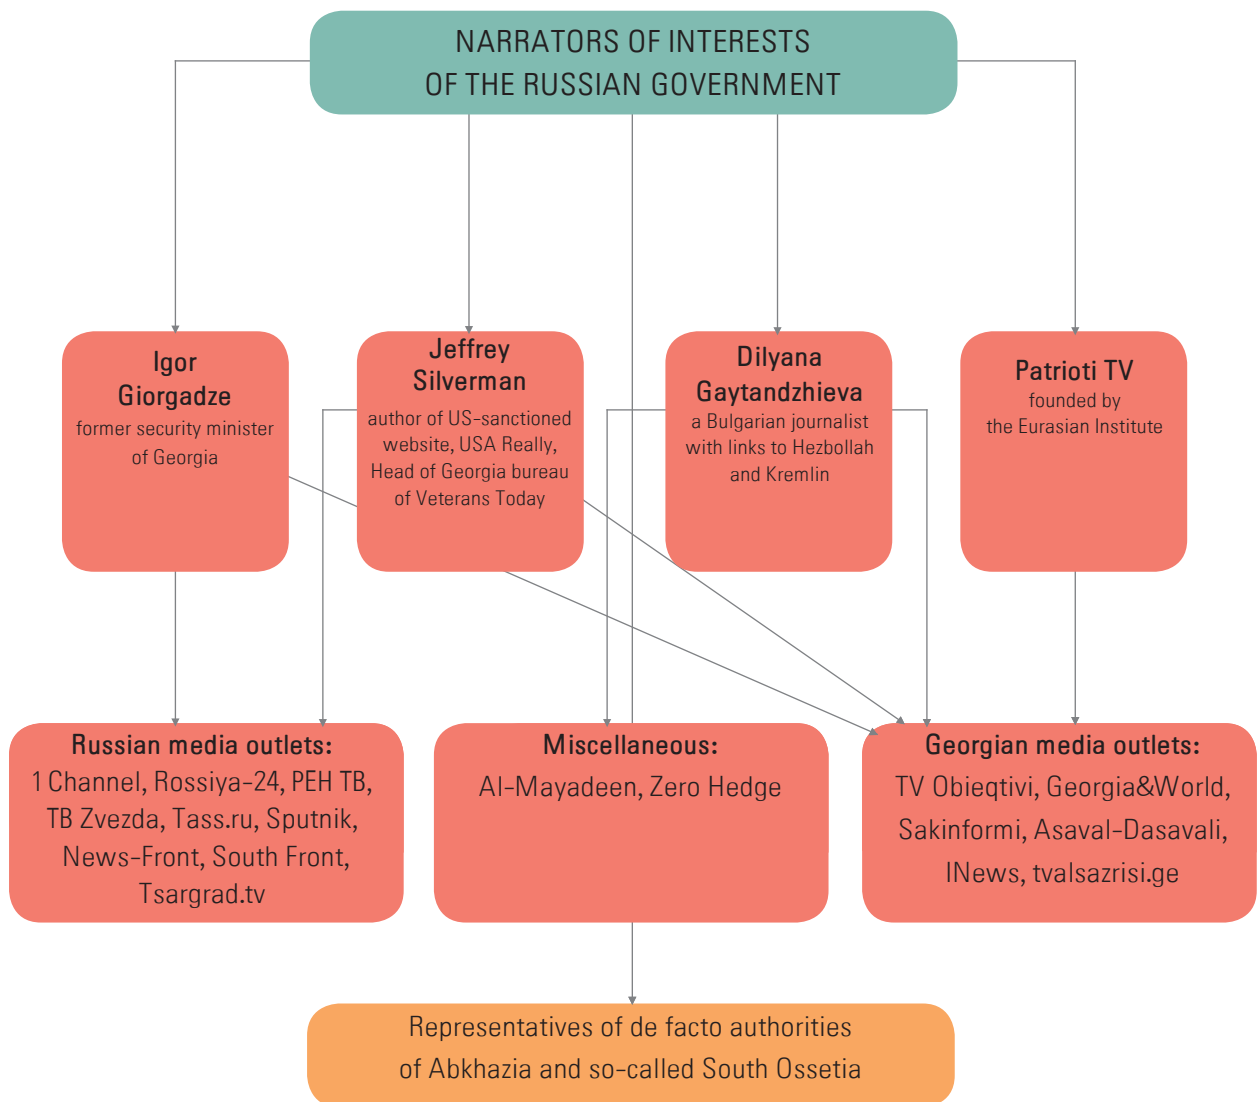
NARRATORS OF INTERESTS OF THE RUSSIAN GOVERNMENT

Igor Giorgadze
former security minister of Georgia

Jeffrey Silverman
author of US-sanctioned website, USA Really, Head of Georgia bureau of Veterans Today

Dilyana Gaytandzhieva
a Bulgarian journalist with links to Hezbollah and Kremlin

Patrioti TV
founded by the Eurasian Institute

Russian media outlets:
1 Channel, Rossiya-24, PEH TB, TB Zvezda, Tass.ru, Sputnik, News-Front, South Front, Tsargrad.tv

Miscellaneous:
Al-Mayadeen, Zero Hedge

Georgian media outlets:
TV Obieqtivi, Georgia&World, Sakinformi, Asaval-Dasavali, INews, tvalsazrisi.ge

Representatives of de facto authorities of Abkhazia and so-called South Ossetia